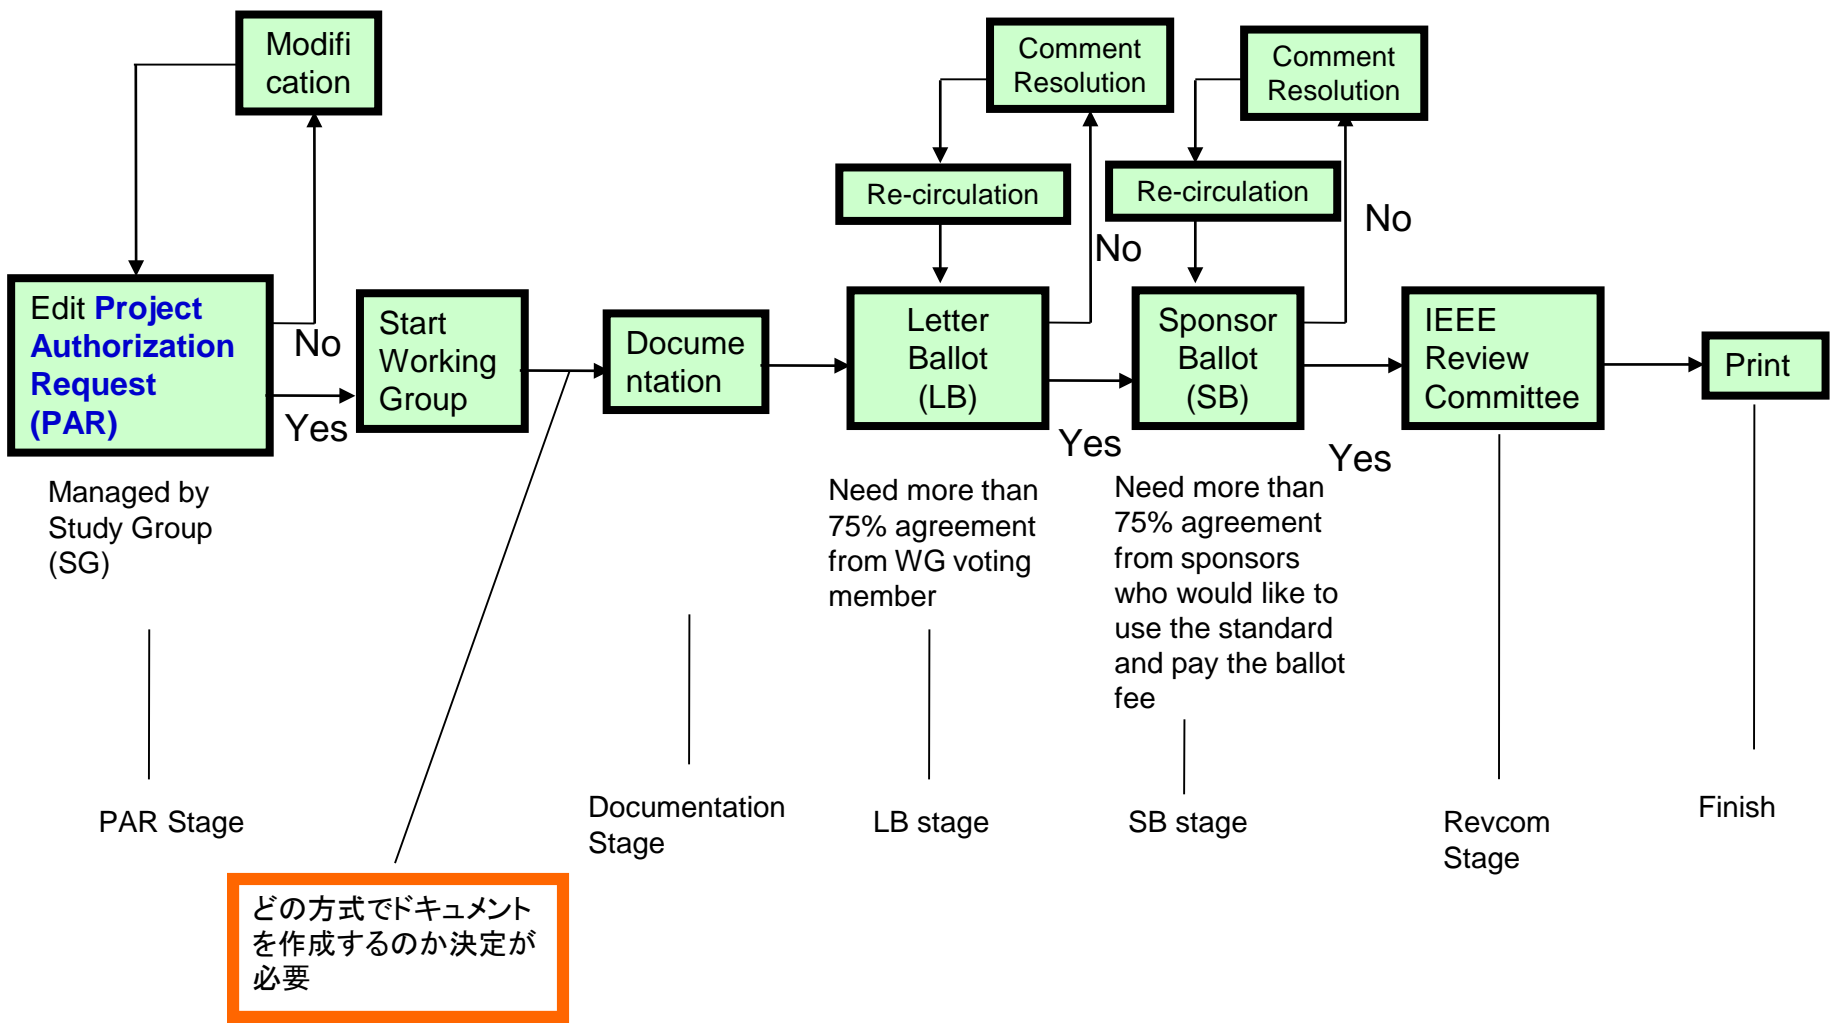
Modifi cation

Comment Resolution

Comment Resolution

Re-circulation

Re-circulation

No

No

Edit Project Authorization Request (PAR)

No

Yes

Start Working Group

Docume ntation

Letter Ballot (LB)

Sponsor Ballot (SB)

IEEE Review Committee

Print

Yes

Yes

Managed by Study Group (SG)

Need more than 75% agreement from WG voting member

Need more than 75% agreement from sponsors who would like to use the standard and pay the ballot fee

PAR Stage

Documentation Stage

LB stage

SB stage

Revcom Stage

Finish

どの方式でドキュメントを作成するのか決定が必要